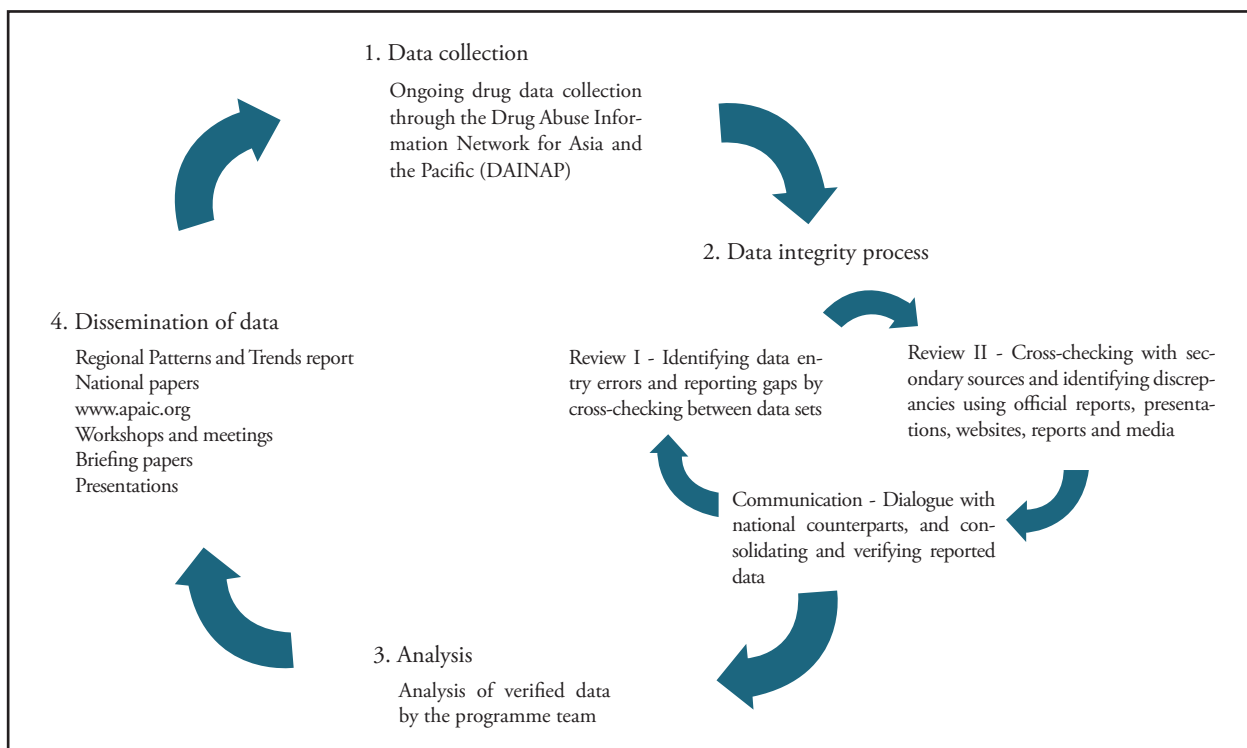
1. Data collection

Ongoing drug data collection through the Drug Abuse Information Network for Asia and the Pacific (DAINAP)

2. Data integrity process

Review I - Identifying data entry errors and reporting gaps by cross-checking between data sets

Review II - Cross-checking with secondary sources and identifying discrepancies using official reports, presentations, websites, reports and media

Communication - Dialogue with national counterparts, and consolidating and verifying reported data

3. Analysis

Analysis of verified data by the programme team

4. Dissemination of data

Regional Patterns and Trends report
National papers
www.apaic.org
Workshops and meetings
Briefing papers
Presentations